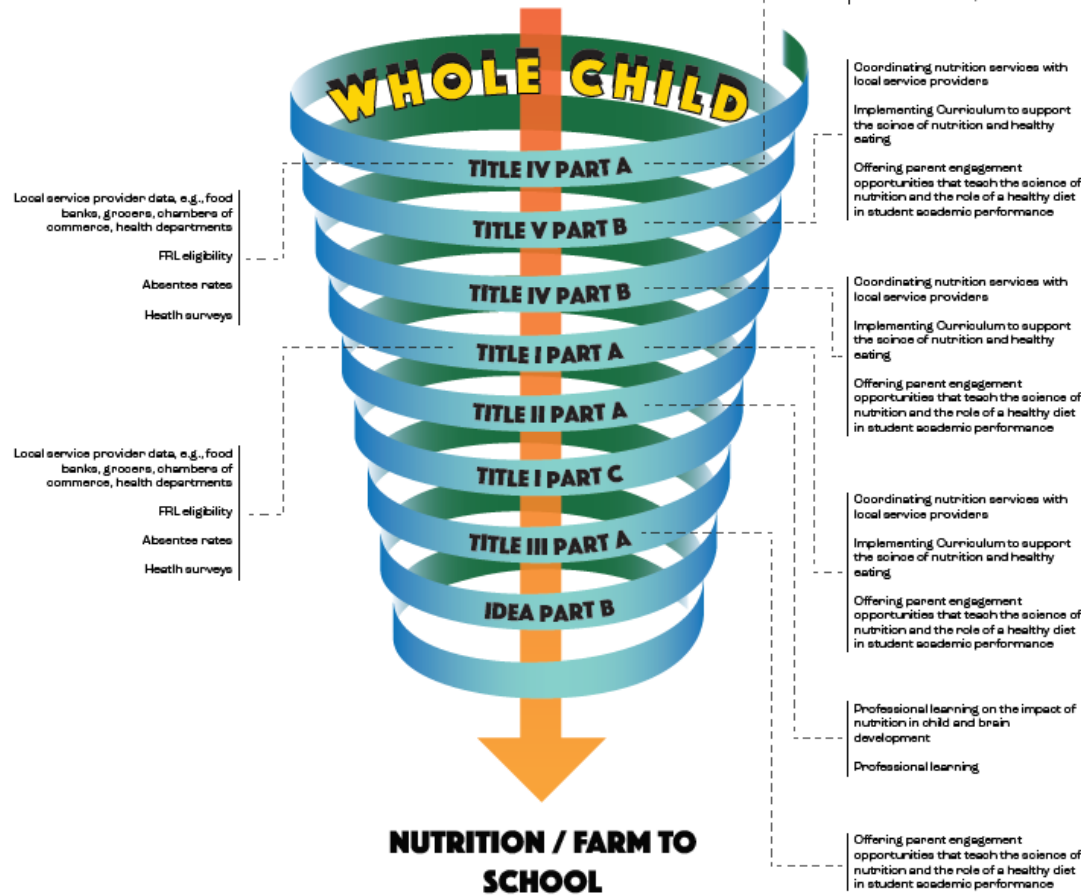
WHOLE CHILD

TITLE IV PART A

TITLE V PART B

TITLE IV PART B

TITLE I PART A

TITLE II PART A

TITLE I PART C

TITLE III PART A

IDEA PART B

NUTRITION / FARM TO SCHOOL

Local service provider data, e.g., food banks, grocers, chambers of commerce, health departments

FRL eligibility

Absentee rates

Heatlh surveys

Local service provider data, e.g., food banks, grocers, chambers of commerce, health departments

FRL eligibility

Absentee rates

Heatlh surveys

Coordinating nutrition services with local service providers

Implementing Curriculum to support the scince of nutrition and healthy eating

Offering parent engagement opportunities that teach the science of nutrition and the role of a healthy diet in student academic performance

Coordinating nutrition services with local service providers

Implementing Curriculum to support the scince of nutrition and healthy eating

Offering parent engagement opportunities that teach the science of nutrition and the role of a healthy diet in student academic performance

Coordinating nutrition services with local service providers

Implementing Curriculum to support the scince of nutrition and healthy eating

Offering parent engagement opportunities that teach the science of nutrition and the role of a healthy diet in student academic performance

Professional learning on the impact of nutrition in child and brain development

Professional learning

Offering parent engagement opportunities that teach the science of nutrition and the role of a healthy diet in student academic performance